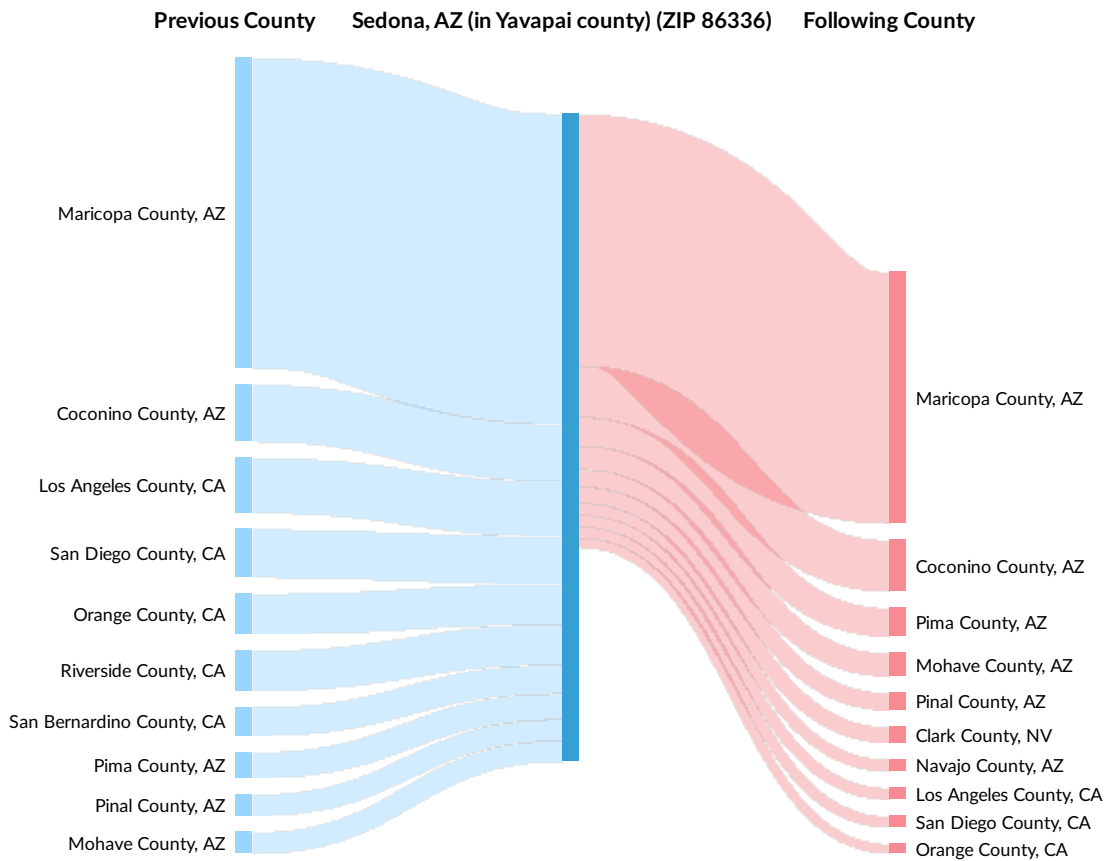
Previous County
Sedona, AZ (in Yavapai county) (ZIP 86336)
Following County

Maricopa County, AZ
Coconino County, AZ
Los Angeles County, CA
San Diego County, CA
Orange County, CA
Riverside County, CA
San Bernardino County, CA
Pima County, AZ
Pinal County, AZ
Mohave County, AZ

Maricopa County, AZ
Coconino County, AZ
Pima County, AZ
Mohave County, AZ
Pinal County, AZ
Clark County, NV
Navajo County, AZ
Los Angeles County, CA
San Diego County, CA
Orange County, CA